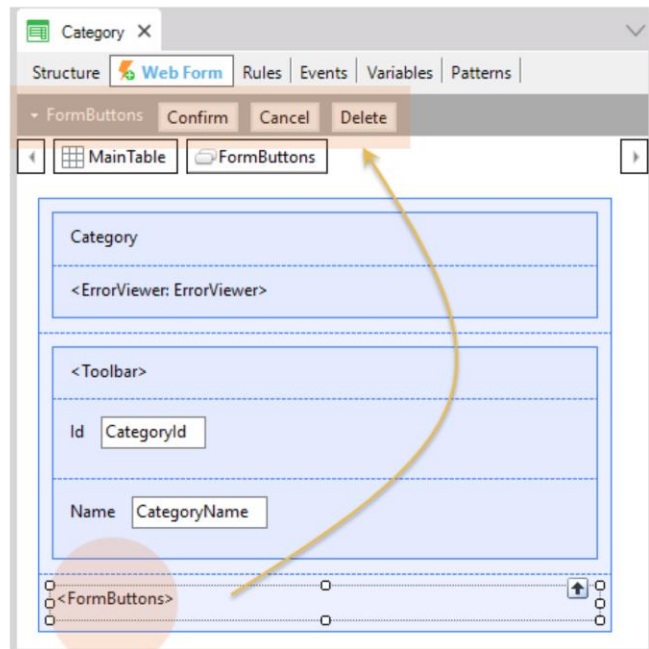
Category ×

Structure | Web Form | Rules | Events | Variables | Patterns

FormButtons Confirm Cancel Delete

MainTable FormButtons

Category

<ErrorViewer: ErrorViewer>

<Toolbar>

Id CategoryId

Name CategoryName

<FormButtons>